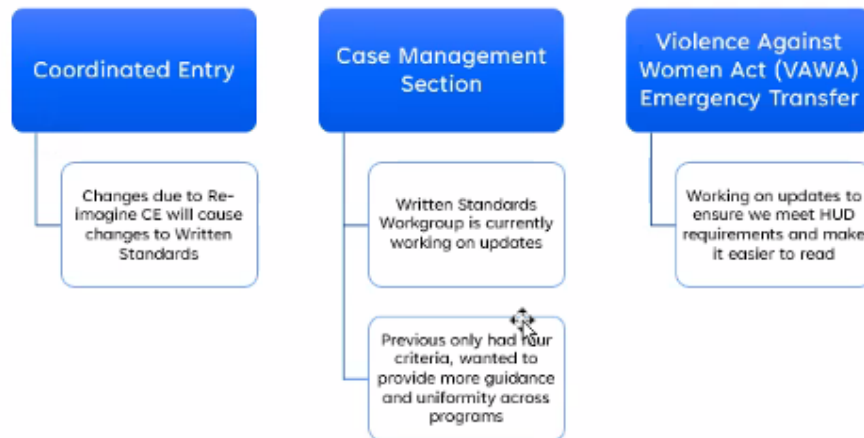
Coordinated Entry

Changes due to Re-imagine CE will couse changes to Written Standards

Case Management Section

Written Standards Workgroup is currently working on updates

Previous only had four criteria, wanted to provide more guidance and uniformity across programs

Violence Against Women Act (VAWA) Emergency Transfer

Working on updates to ensure we meet HUD requirements and make it easier to read